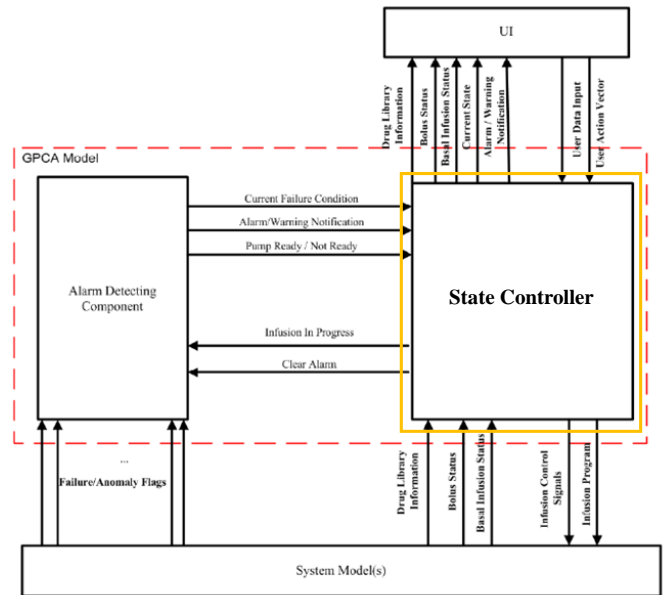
UI

Drug Library Information
Bolus Status
Basal Infusion Status
Current State
Alarm / Warning Notification
User Data Input
User Action Vector

GPCA Model

Current Failure Condition
Alarm/Warning Notification
Pump Ready / Not Ready

Alarm Detecting Component

State Controller

Infusion In Progress
Clear Alarm

...
Failure/Anomaly Flags

Drug Library Information
Bolus Status
Basal Infusion Status
Infusion Control Signals
Infusion Program

System Model(s)